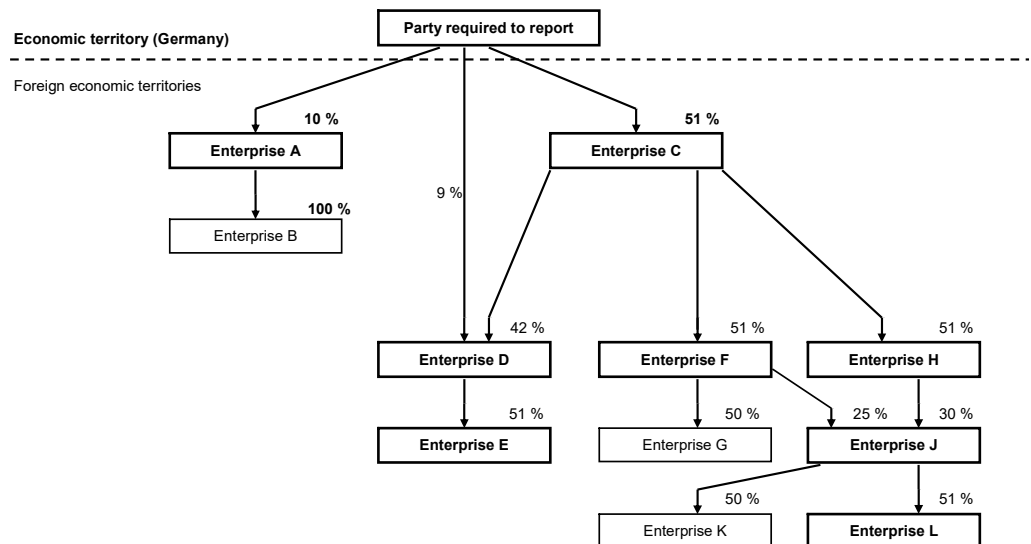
Party required to report

Economic territory (Germany)

Foreign economic territories

10 %

Enterprise A

100 %

Enterprise B

9 %

51 %

Enterprise C

42 %

Enterprise D

51 %

Enterprise E

51 %

Enterprise F

50 %

Enterprise G

51 %

Enterprise H

25 %

30 %

Enterprise J

50 %

Enterprise K

51 %

Enterprise L